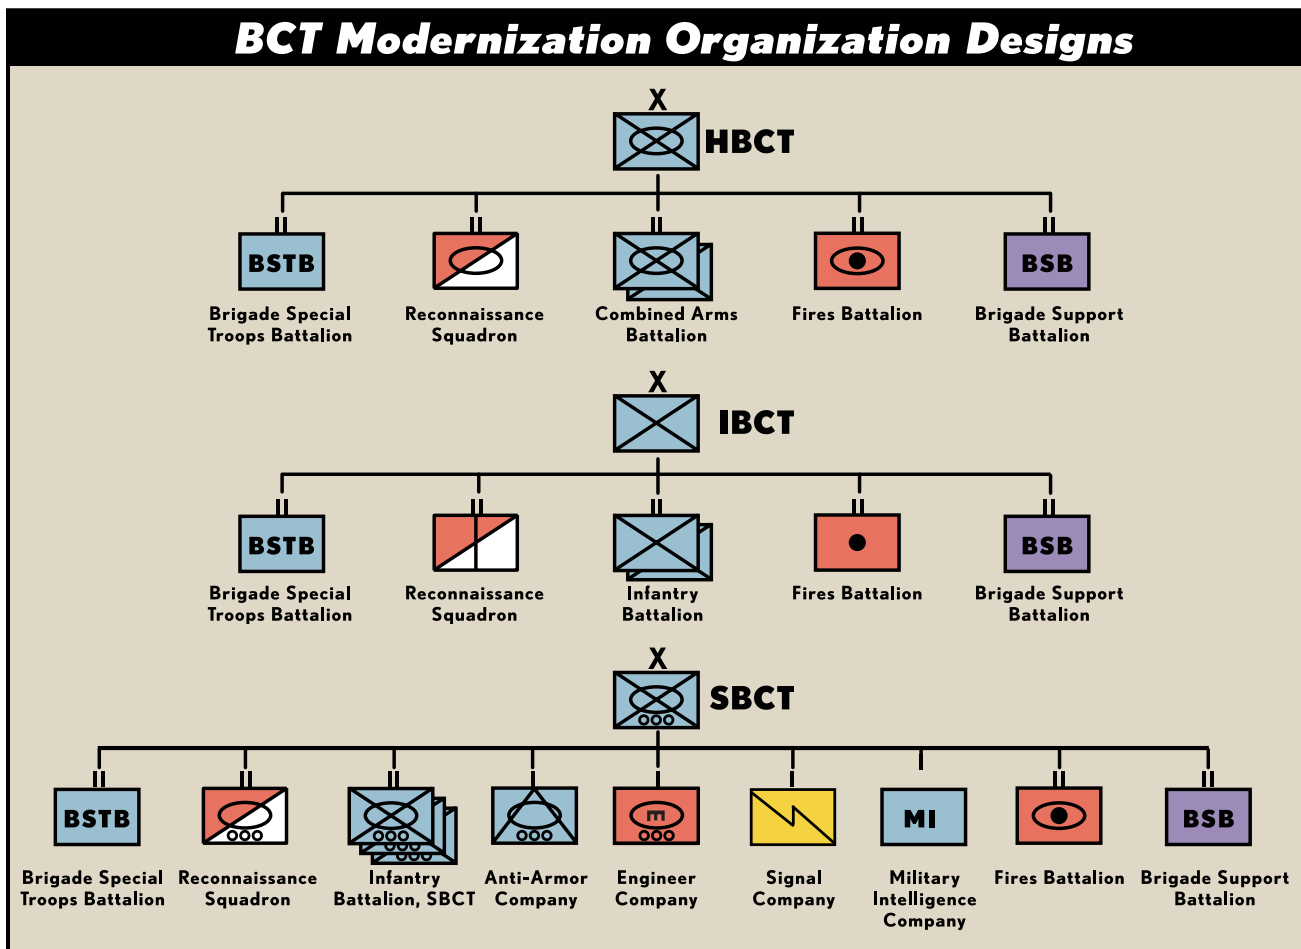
BCT Modernization Organization Designs

X
HBCT

II
BSTB
Brigade Special Troops Battalion

II
Reconnaissance Squadron

II
Combined Arms Battalion

II
Fires Battalion

II
BSB
Brigade Support Battalion

X
IBCT

II
BSTB
Brigade Special Troops Battalion

II
Reconnaissance Squadron

II
Infantry Battalion

II
Fires Battalion

II
BSB
Brigade Support Battalion

X
SBCT

II
BSTB
Brigade Special Troops Battalion

II
Reconnaissance Squadron

II
Infantry Battalion, SBCT

I
Anti-Armor Company

I
Engineer Company

I
Signal Company

I
MI
Military Intelligence Company

II
Fires Battalion

II
BSB
Brigade Support Battalion